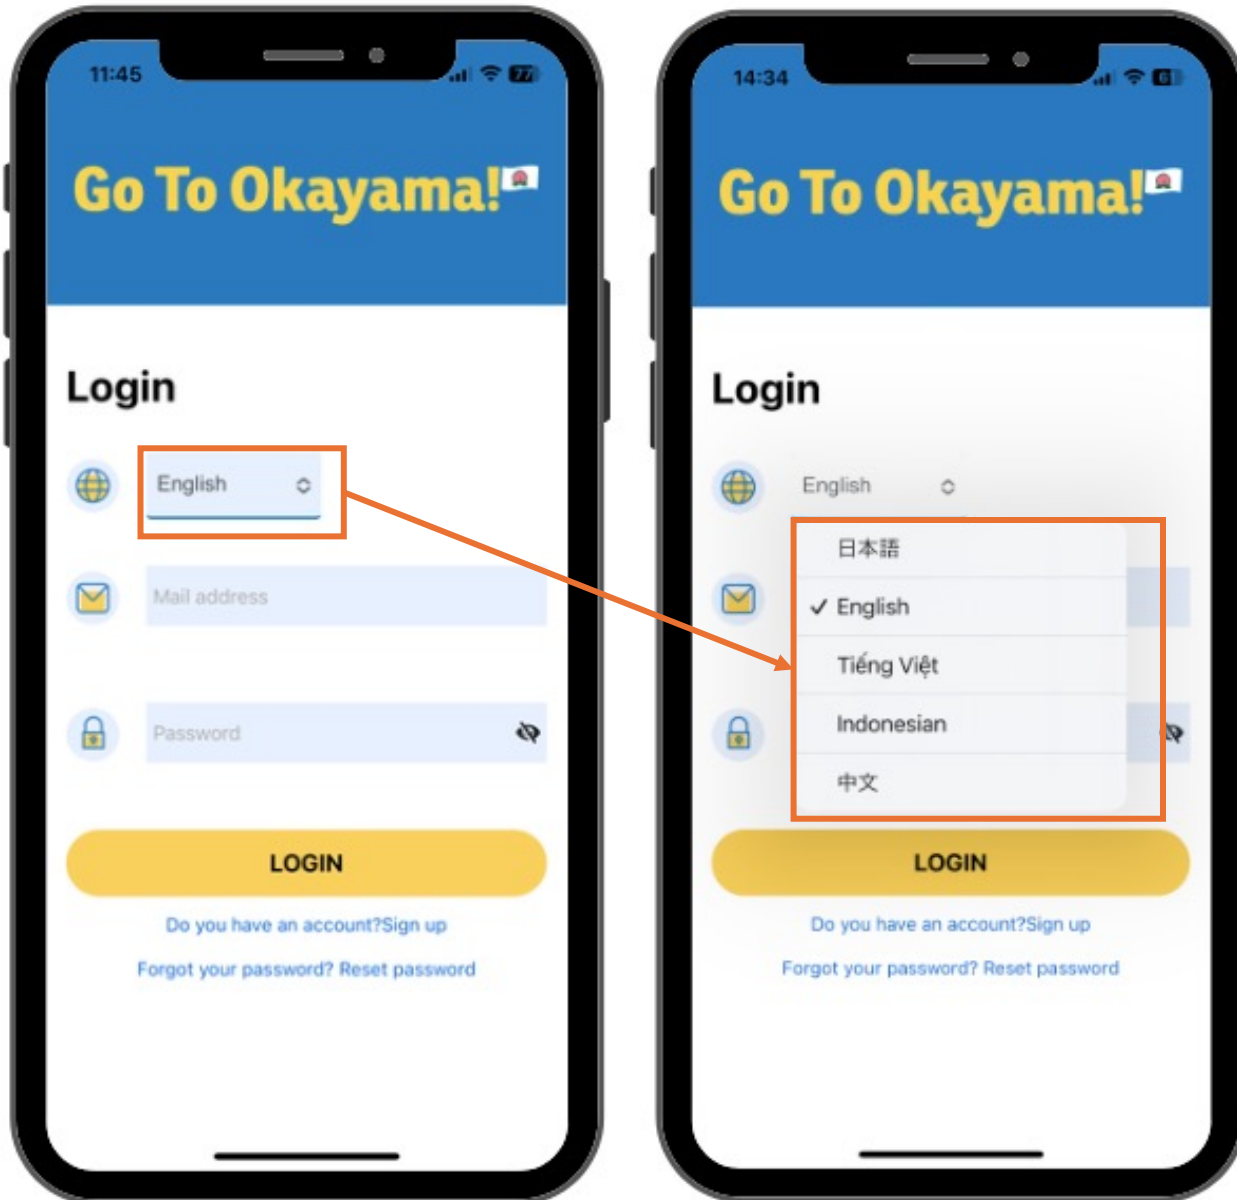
11:45

Go To Okayama!

Login

English

Mail address

Password

LOGIN

Do you have an account?Sign up

Forgot your password? Reset password

14:34

Go To Okayama!

Login

English

日本語

✓ English

Tiếng Việt

Indonesian

中文

LOGIN

Do you have an account?Sign up

Forgot your password? Reset password